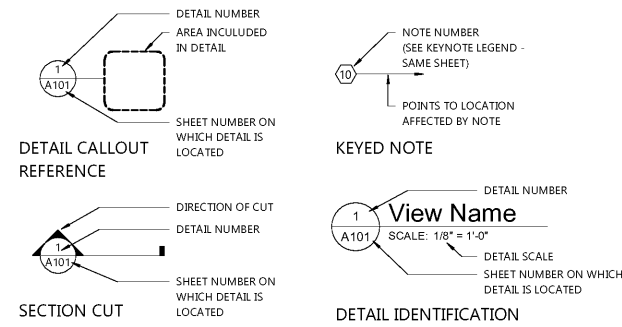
DETAIL NUMBER

AREA INCULUDED IN DETAIL

1
A101

SHEET NUMBER ON WHICH DETAIL IS LOCATED

DETAIL CALLOUT REFERENCE

NOTE NUMBER (SEE KEYNOTE LEGEND - SAME SHEET)

10

POINTS TO LOCATION AFFECTED BY NOTE

KEYED NOTE

DIRECTION OF CUT

DETAIL NUMBER

1
A101

SHEET NUMBER ON WHICH DETAIL IS LOCATED

SECTION CUT

DETAIL NUMBER

1
A101

View Name

SCALE: 1/8" = 1'-0"

DETAIL SCALE

SHEET NUMBER ON WHICH DETAIL IS LOCATED

DETAIL IDENTIFICATION